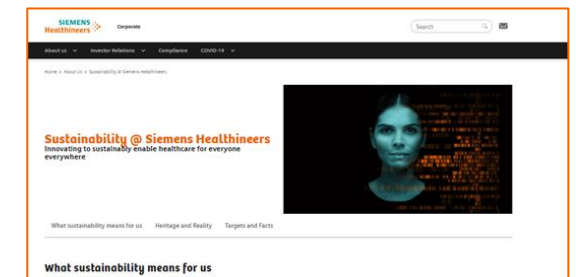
SIEMENS Healthineers

Corporate

Search

About us Investor Relations Compliance COVID-19

Home > About Us > Sustainability @ Siemens Healthineers

Sustainability @ Siemens Healthineers

Innovating to sustainably enable healthcare for everyone everywhere

What sustainability means for us Heritage and Reality Targets and Facts

What sustainability means for us